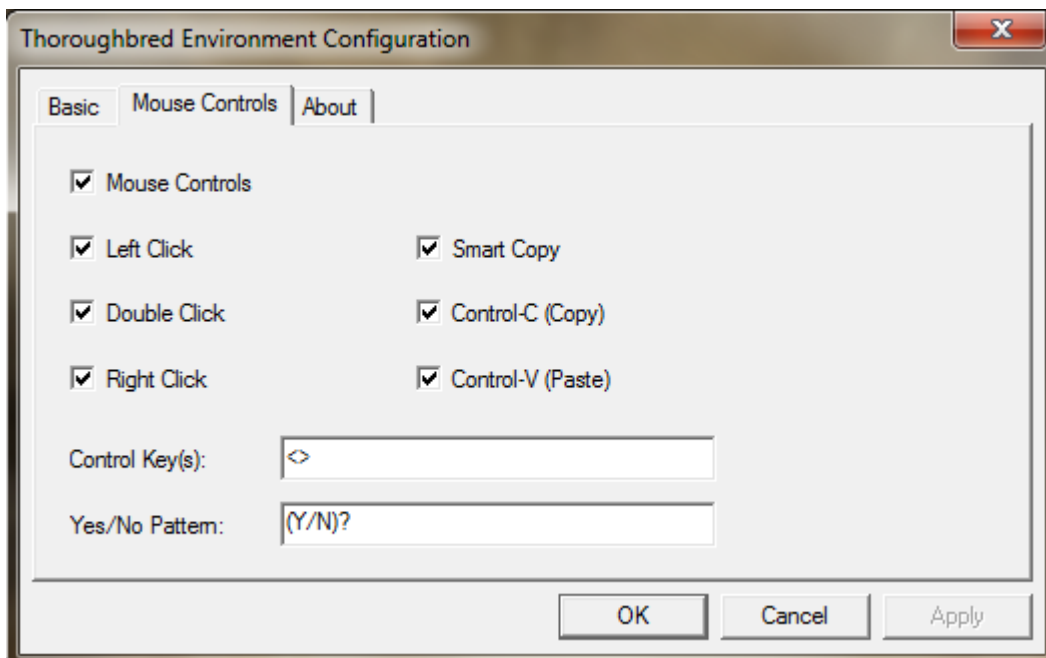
Thoroughbred Environment Configuration

X

Basic | Mouse Controls | About

☑ Mouse Controls

☑ Left Click

☑ Smart Copy

☑ Double Click

☑ Control-C (Copy)

☑ Right Click

☑ Control-V (Paste)

Control Key(s): <>

Yes/No Pattern: (Y/N)?

OK | Cancel | Apply